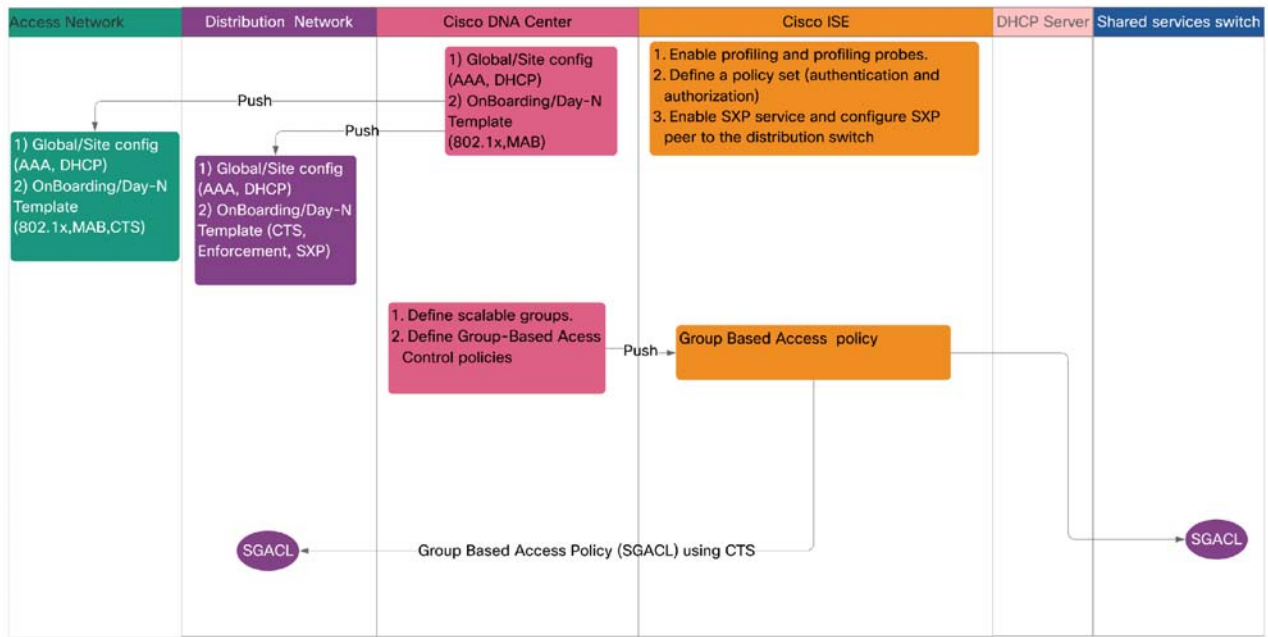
Access Network

Distribution Network

Cisco DNA Center

Cisco ISE

DHCP Server

Shared services switch

1) Global/Site config (AAA, DHCP)
2) OnBoarding/Day-N Template (802.1x,MAB)

1. Enable profiling and profiling probes.
2. Define a policy set (authentication and authorization)
3. Enable SXP service and configure SXP peer to the distribution switch

Push

Push

1) Global/Site config (AAA, DHCP)
2) OnBoarding/Day-N Template (802.1x,MAB,CTS)

1) Global/Site config (AAA, DHCP)
2) OnBoarding/Day-N Template (CTS, Enforcement, SXP)

1. Define scalable groups.
2. Define Group-Based Acess Control policies

Push

Group Based Access policy

SGACL

Group Based Access Policy (SGACL) using CTS

SGACL